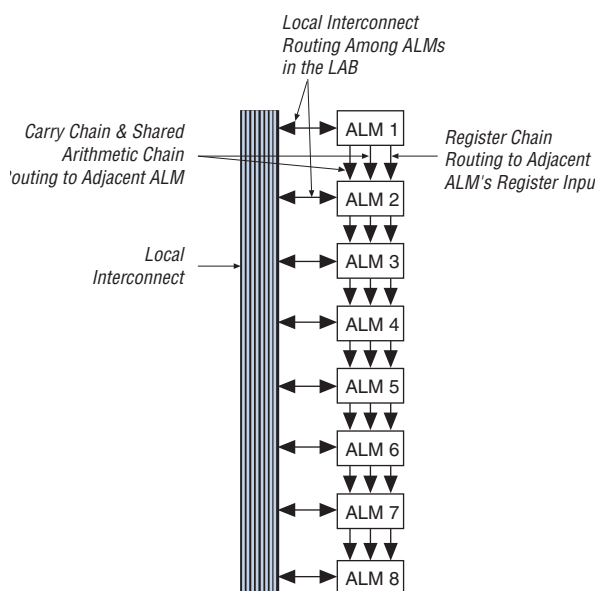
Local Interconnect Routing Among ALMs in the LAB

Carry Chain & Shared Arithmetic Chain 'outing to Adjacent ALM

Register Chain Routing to Adjacent ALM's Register Inpu

Local Interconnect

ALM 1

ALM 2

ALM 3

ALM 4

ALM 5

ALM 6

ALM 7

ALM 8